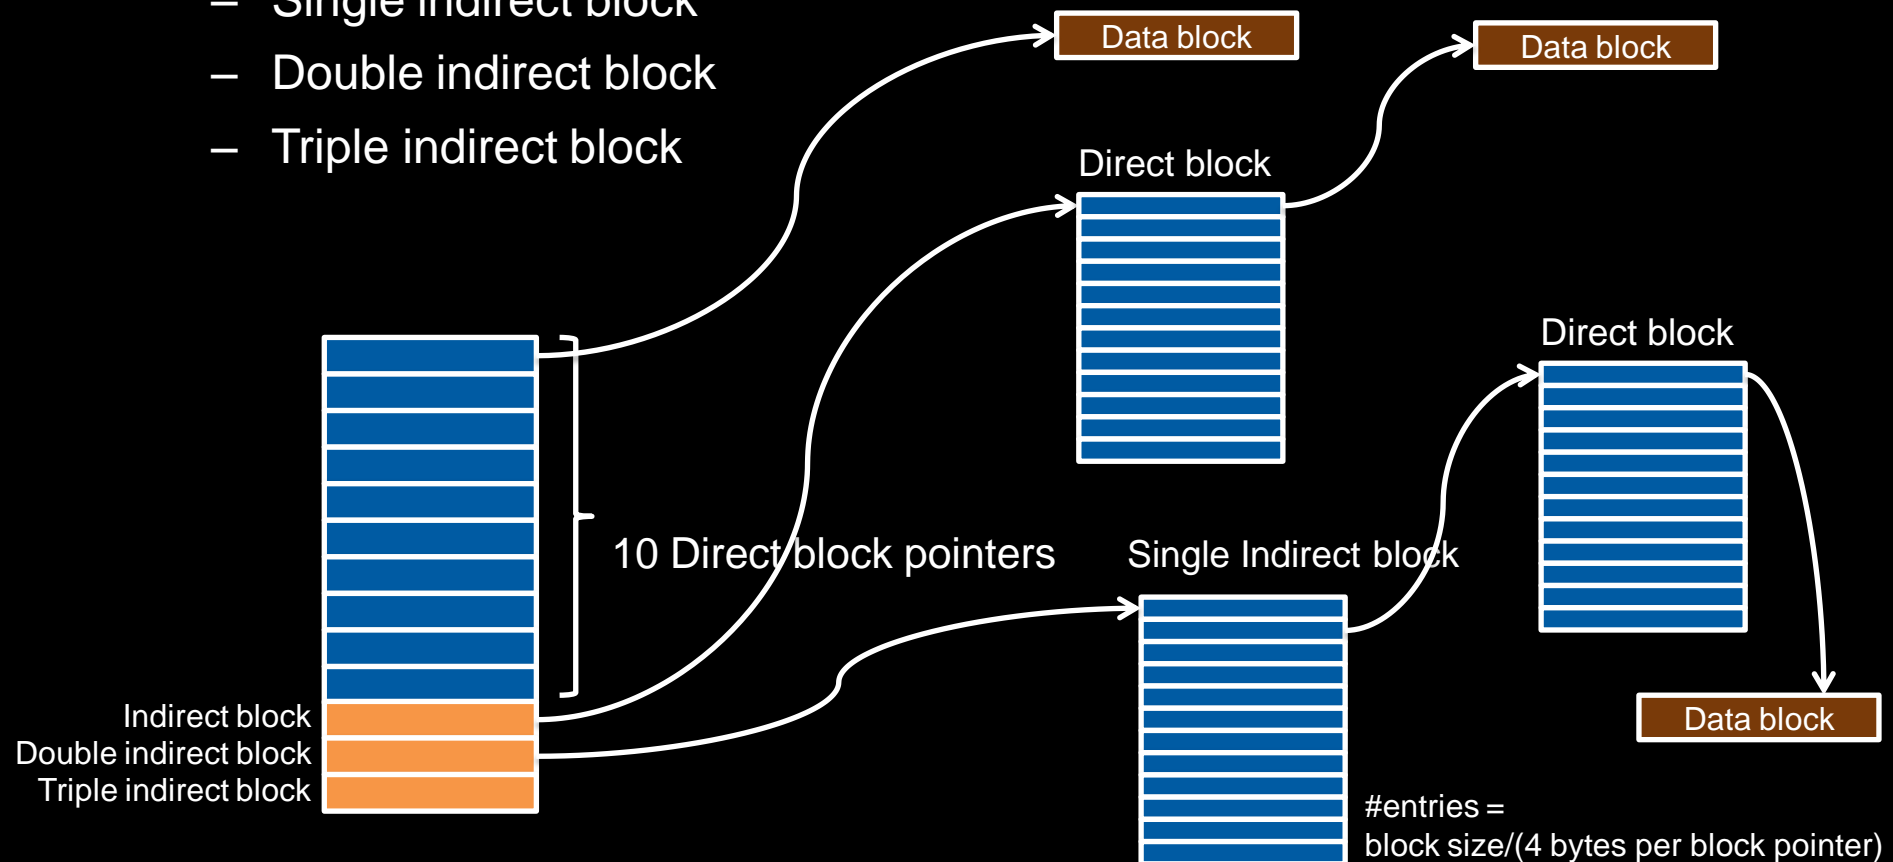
– Single indirect block
– Double indirect block
– Triple indirect block

Data block

Data block

Direct block

Direct block

10 Direct block pointers

Single Indirect block

Data block

Indirect block
Double indirect block
Triple indirect block

#entries =
block size/(4 bytes per block pointer)